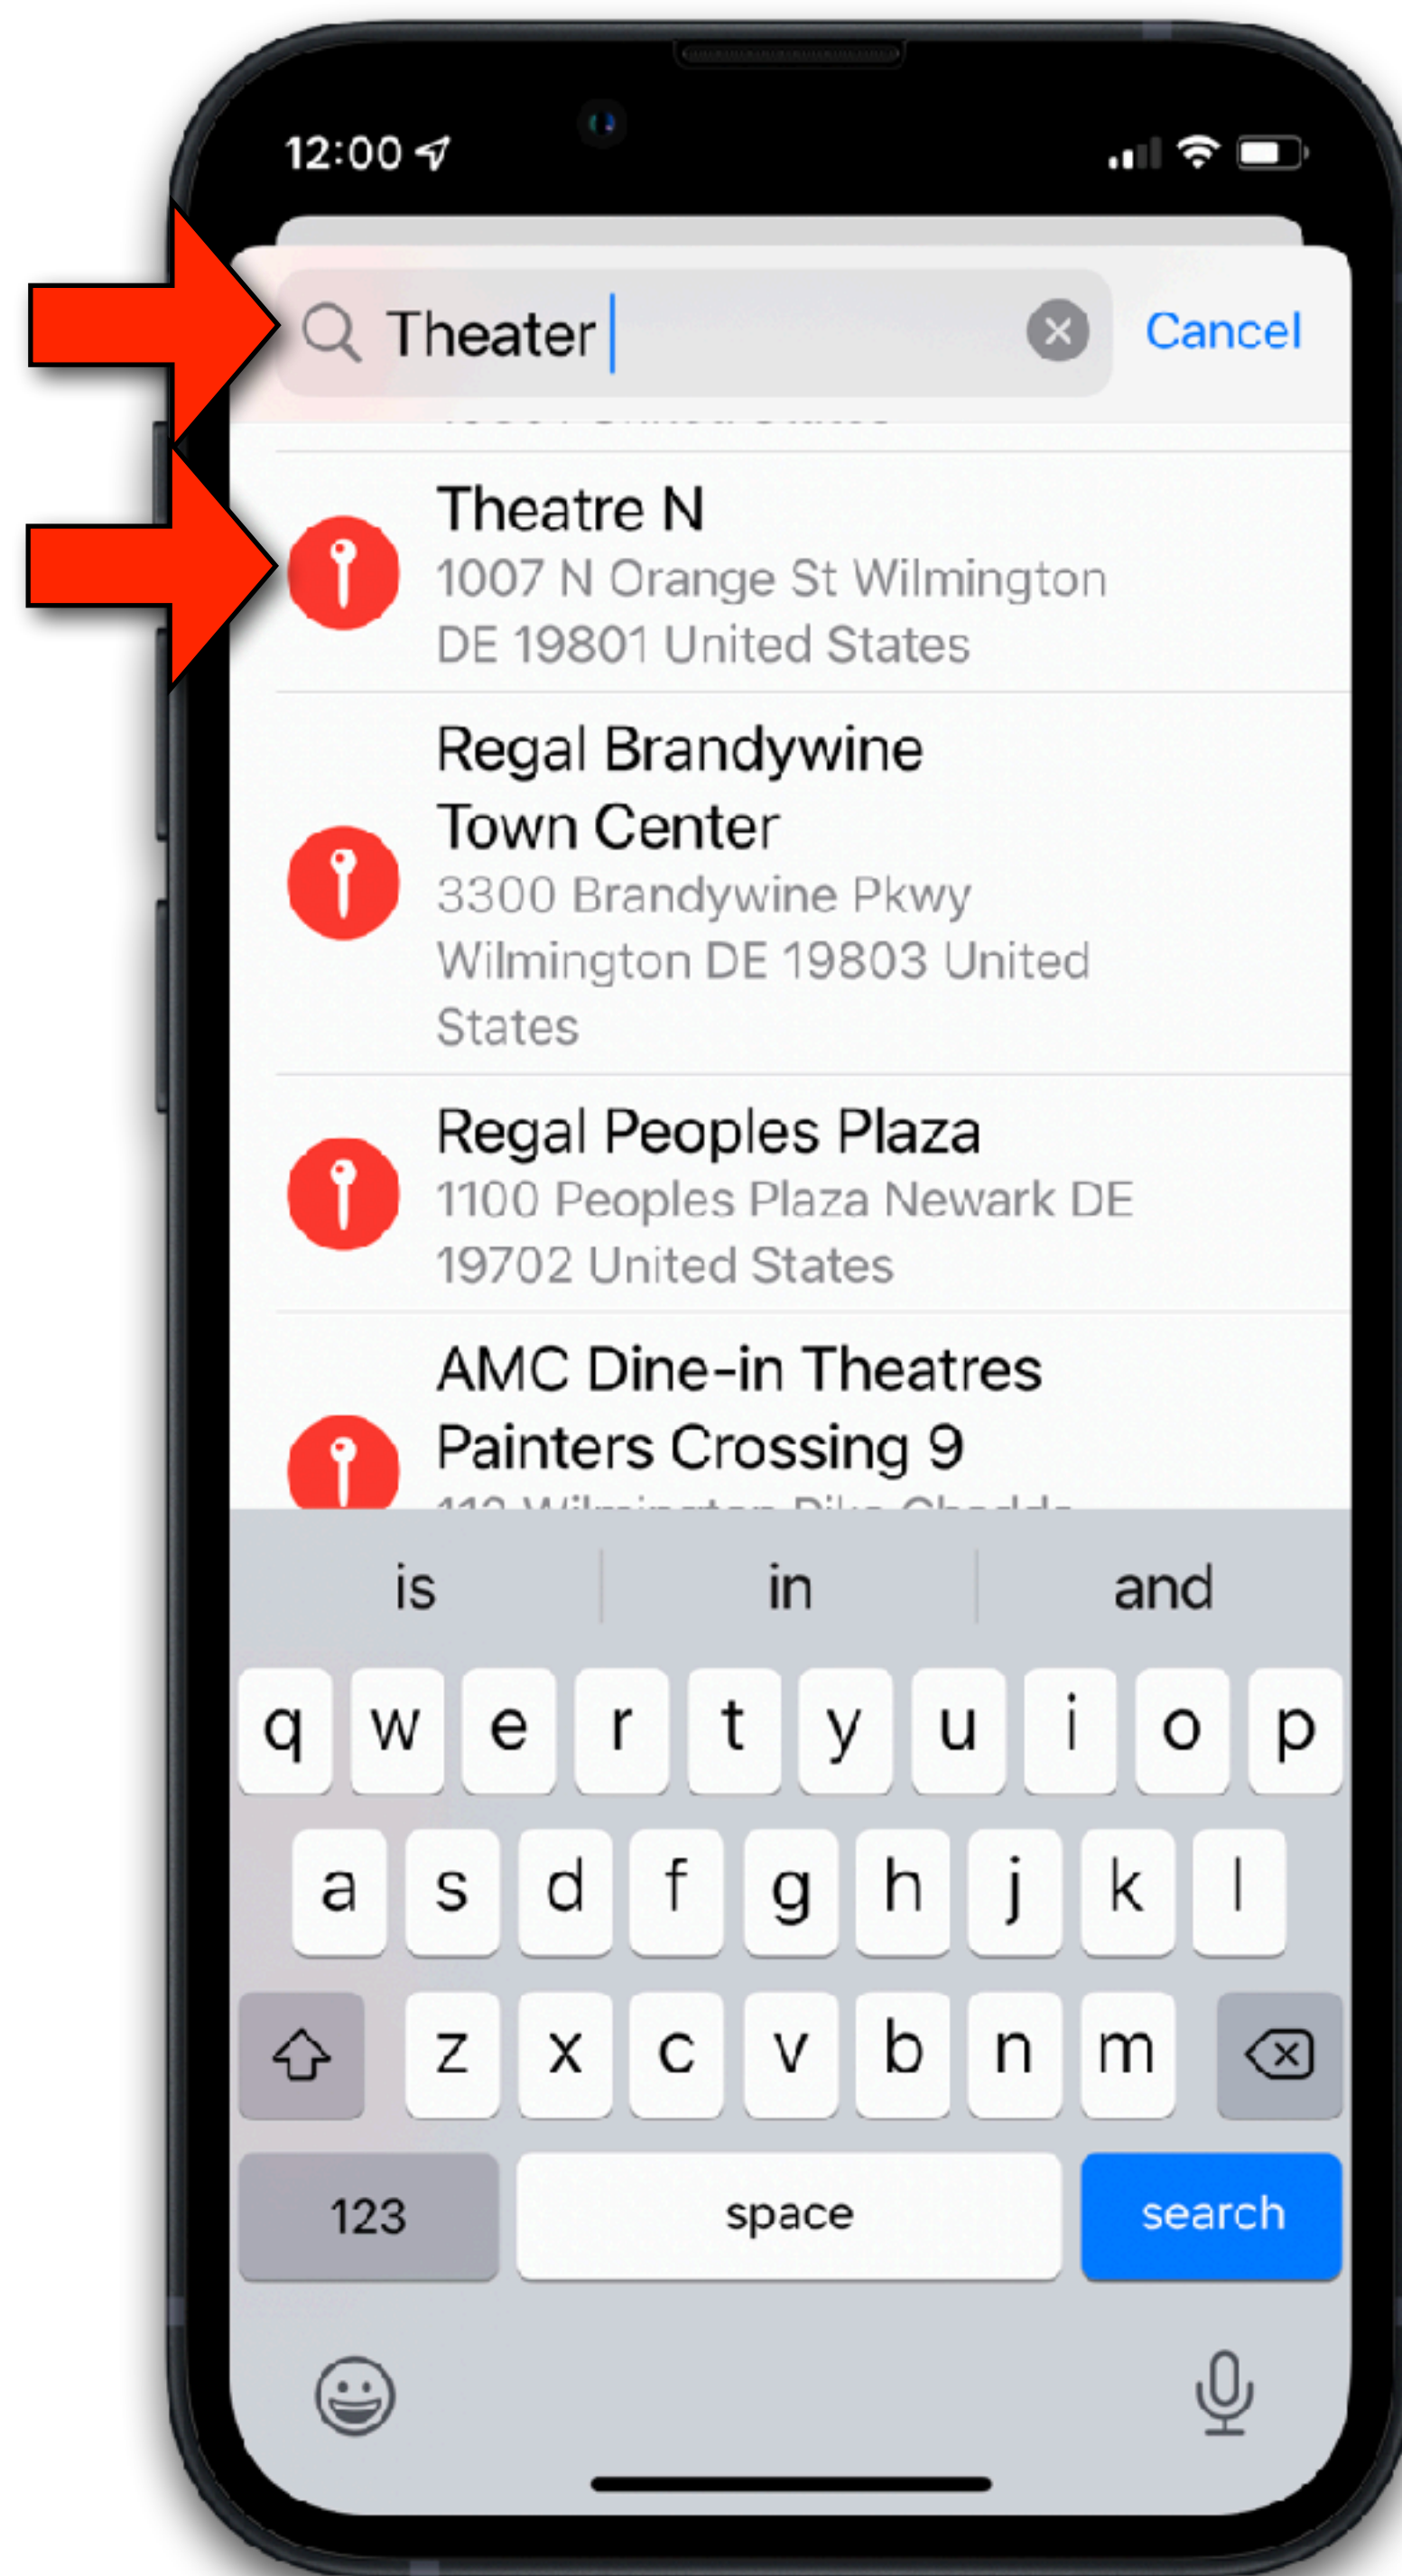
12:00

Theater

Cancel

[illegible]

Theatre N
1007 N Orange St Wilmington DE 19801 United States

Regal Brandywine Town Center
3300 Brandywine Pkwy Wilmington DE 19803 United States

Regal Peoples Plaza
1100 Peoples Plaza Newark DE 19702 United States

AMC Dine-in Theatres Painters Crossing 9
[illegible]

is in and

q w e r t y u i o p
a s d f g h j k l
z x c v b n m
123 space search